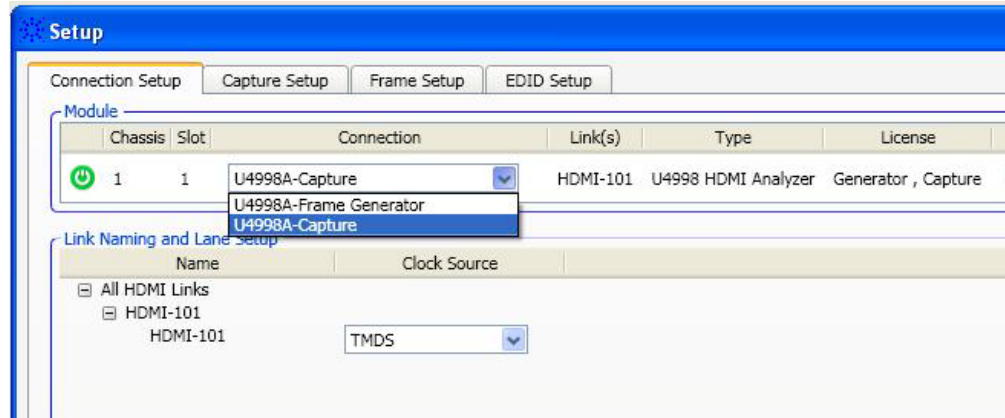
Setup

Connection Setup | Capture Setup | Frame Setup | EDID Setup

Module

| | Chassis | Slot | Connection | Link(s) | Type | License |
|---|---|---|---|---|---|---|
| | 1 | 1 | U4998A-Capture | HDMI-101 | U4998 HDMI Analyzer | Generator , Capture |

U4998A-Frame Generator
U4998A-Capture

Link Naming and Lane Setup

| Name | Clock Source |
|---|---|
| All HDMI Links | |
| HDMI-101 | |
| HDMI-101 | TMDS |